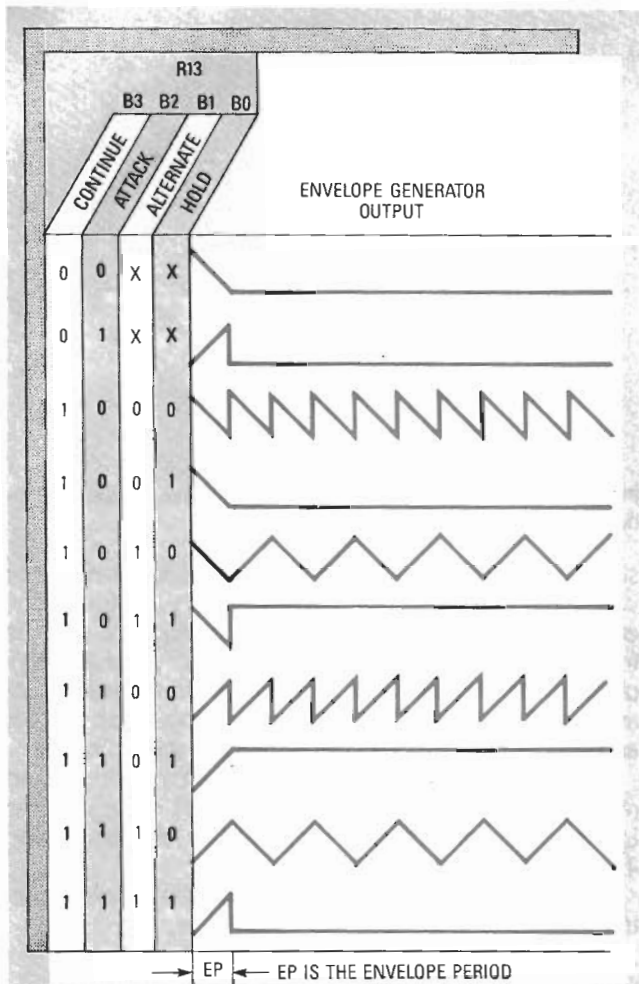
R13

B3 B2 B1 B0

CONTINUE ATTACK ALTERNATE HOLD

ENVELOPE GENERATOR OUTPUT

| CONTINUE | ATTACK | ALTERNATE | HOLD |
|---|---|---|---|
| 0 | 0 | X | X |
| 0 | 1 | X | X |
| 1 | 0 | 0 | 0 |
| 1 | 0 | 0 | 1 |
| 1 | 0 | 1 | 0 |
| 1 | 0 | 1 | 1 |
| 1 | 1 | 0 | 0 |
| 1 | 1 | 0 | 1 |
| 1 | 1 | 1 | 0 |
| 1 | 1 | 1 | 1 |

EP ← EP IS THE ENVELOPE PERIOD